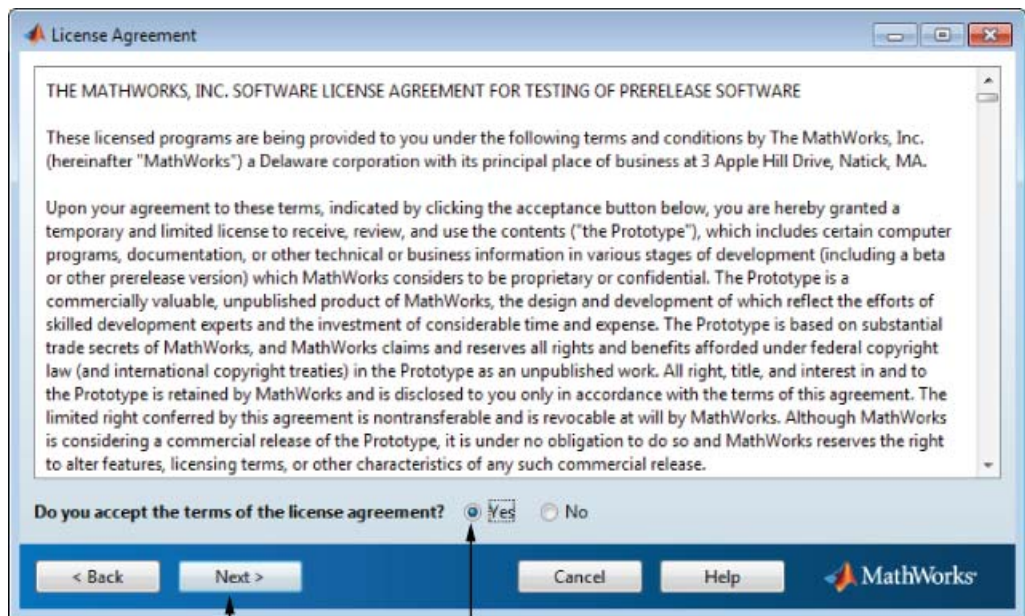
License Agreement

THE MATHWORKS, INC. SOFTWARE LICENSE AGREEMENT FOR TESTING OF PRERELEASE SOFTWARE

These licensed programs are being provided to you under the following terms and conditions by The MathWorks, Inc. (hereinafter "MathWorks") a Delaware corporation with its principal place of business at 3 Apple Hill Drive, Natick, MA.

Upon your agreement to these terms, indicated by clicking the acceptance button below, you are hereby granted a temporary and limited license to receive, review, and use the contents ("the Prototype"), which includes certain computer programs, documentation, or other technical or business information in various stages of development (including a beta or other prerelease version) which MathWorks considers to be proprietary or confidential. The Prototype is a commercially valuable, unpublished product of MathWorks, the design and development of which reflect the efforts of skilled development experts and the investment of considerable time and expense. The Prototype is based on substantial trade secrets of MathWorks, and MathWorks claims and reserves all rights and benefits afforded under federal copyright law (and international copyright treaties) in the Prototype as an unpublished work. All right, title, and interest in and to the Prototype is retained by MathWorks and is disclosed to you only in accordance with the terms of this agreement. The limited right conferred by this agreement is nontransferable and is revocable at will by MathWorks. Although MathWorks is considering a commercial release of the Prototype, it is under no obligation to do so and MathWorks reserves the right to alter features, licensing terms, or other characteristics of any such commercial release.

Do you accept the terms of the license agreement? Yes No

< Back Next > Cancel Help MathWorks